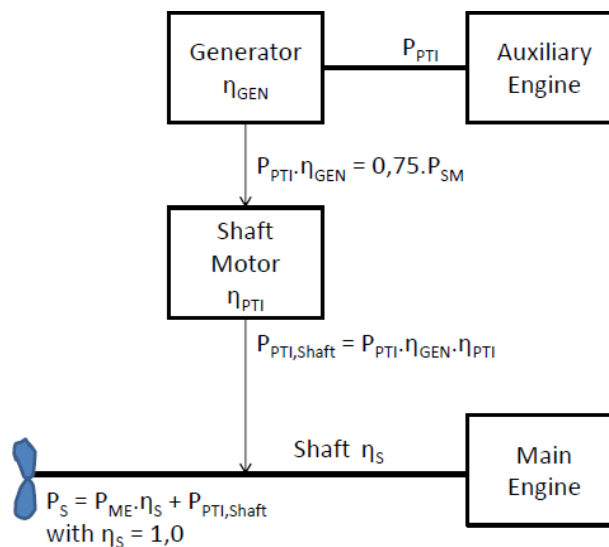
Generator $\eta_{GEN}$

$P_{PTI}$

Auxiliary Engine

$P_{PTI} \cdot \eta_{GEN} = 0,75 . P_{SM}$

Shaft Motor $\eta_{PTI}$

$P_{PTI,Shaft} = P_{PTI} \cdot \eta_{GEN} \cdot \eta_{PTI}$

Shaft $\eta_S$

Main Engine

$P_S = P_{ME} \cdot \eta_S + P_{PTI,Shaft}$
with $\eta_S = 1,0$